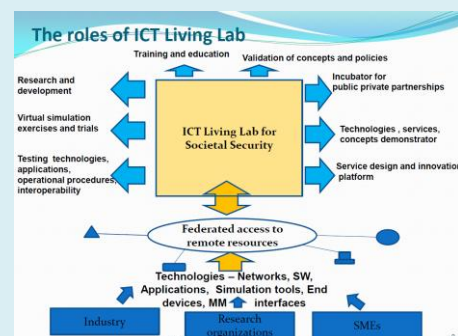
The roles of ICT Living Lab

Training and education

Validation of concepts and policies

Research and development

Incubator for public private partnerships

Virtual simulation exercises and trials

ICT Living Lab for Societal Security

Technologies , services, concepts demonstrator

Testing technologies, applications, operational procedures, interoperability

Service design and innovation platform

Federated access to remote resources

Technologies – Networks, SW, Applications, Simulation tools, End devices, MM interfaces

Industry

Research organizations

SMEs